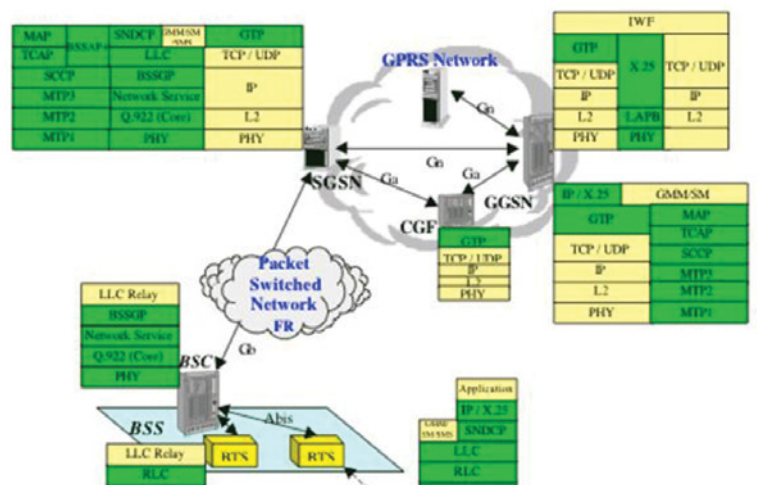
MAP
TCAP
BSSAP+
SNDCP
GMM/SM SMS
GTP
LLC
TCP / UDP
SCCP
BSSGP
MTP3
Network Service
IP
MTP2
Q.922 (Core)
L2
MTP1
PHY
PHY

GPRS Network
Gn
Gn
Ga
Ga
SGSN
GGSN
CGF

IWF
GTP
X.25
TCP / UDP
TCP / UDP
IP
IP
L2
LAPB
L2
PHY
PHY

IP / X.25
GMM/SM
GTP
MAP
TCAP
TCP / UDP
SCCP
IP
MTP3
L2
MTP2
PHY
MTP1

GTP
TCP / UDP
IP
L2
PHY

Packet Switched Network FR

LLC Relay
BSSGP
Network Service
Q.922 (Core)
PHY

Gb
BSC
BSS
Abis
BTS
BTS
LLC Relay
RLC

Application
IP / X.25
GMM SM SMS
SNDCP
LLC
RLC